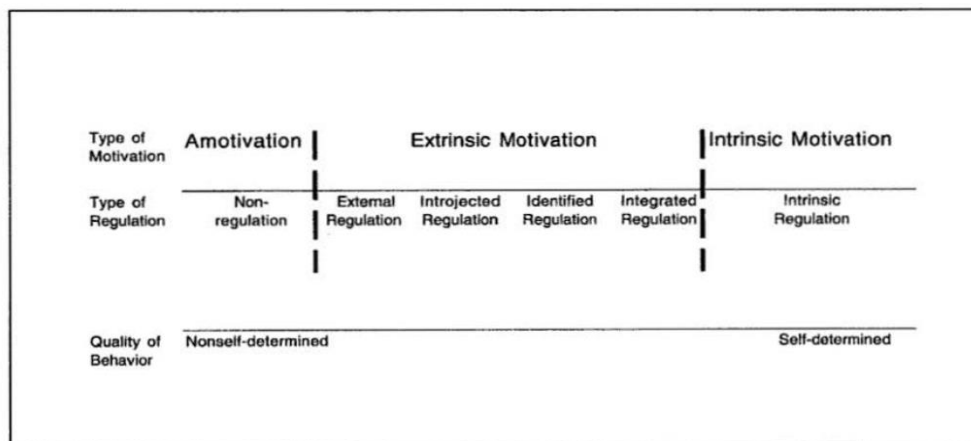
Type of Motivation | Amotivation | Extrinsic Motivation | Intrinsic Motivation

Type of Regulation | Non-regulation | External Regulation | Introjected Regulation | Identified Regulation | Integrated Regulation | Intrinsic Regulation

Quality of Behavior | Nonself-determined | Self-determined